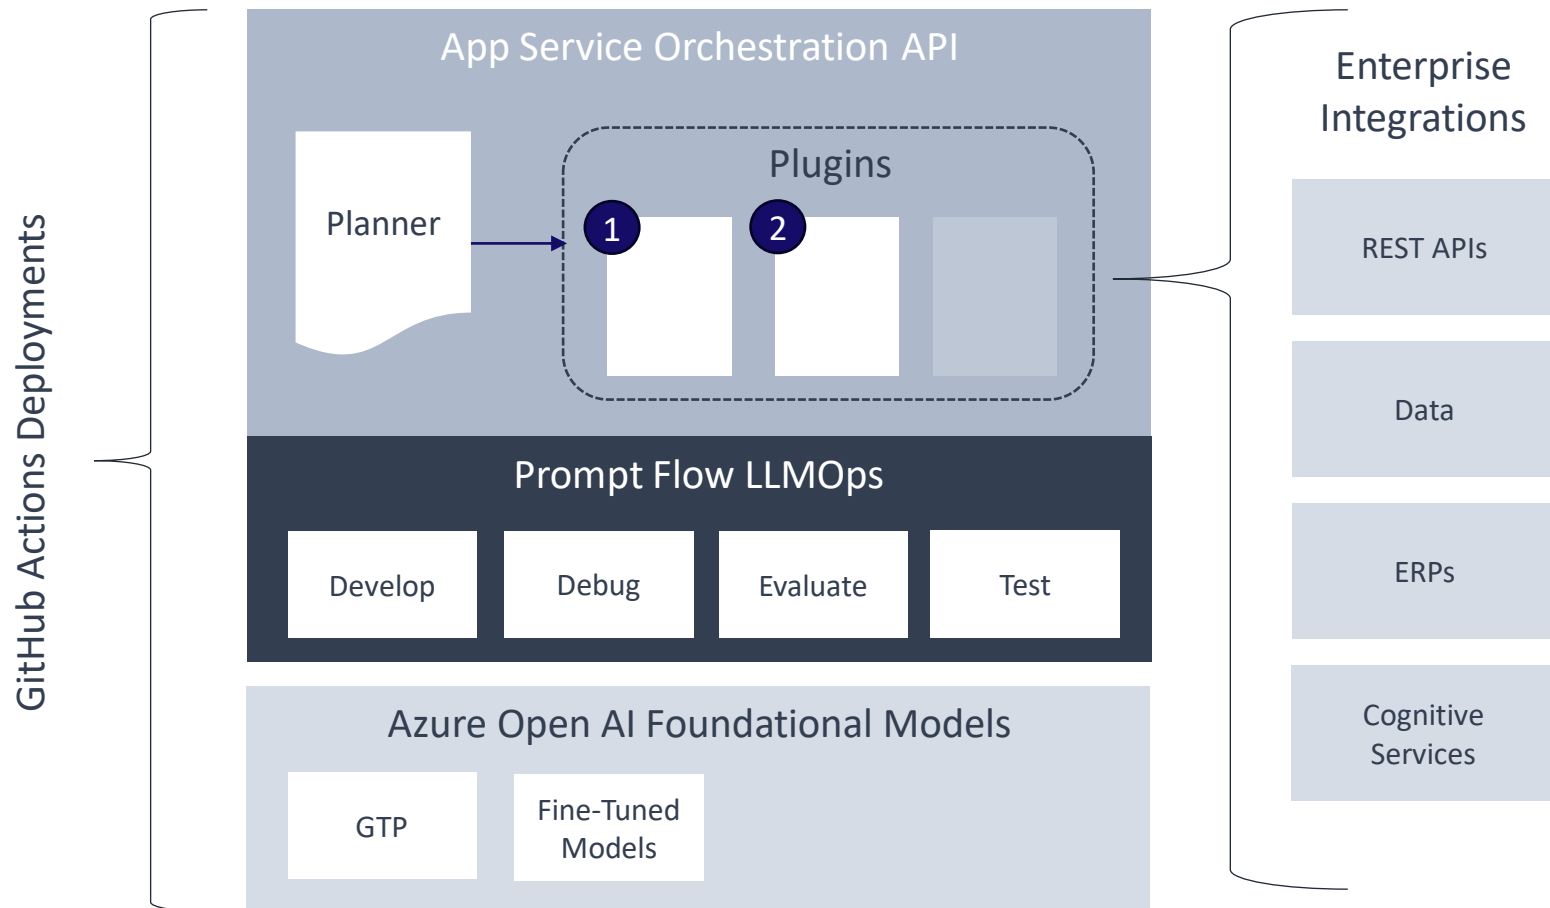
GitHub Actions Deployments

App Service Orchestration API

Planner

Plugins

1

2

Prompt Flow LLMOps

Develop

Debug

Evaluate

Test

Azure Open AI Foundational Models

GTP

Fine-Tuned Models

Enterprise Integrations

REST APIs

Data

ERPs

Cognitive Services